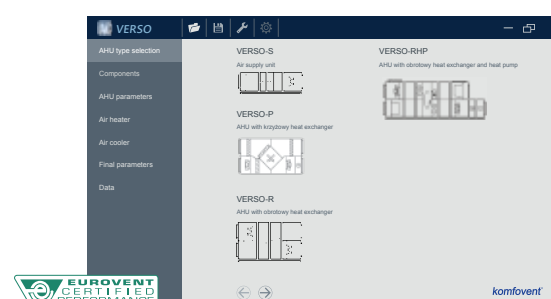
VERSO

AHU type selection

Components

AHU parameters

Air heater

Air cooler

Final parameters

Data

VERSO-S

Air supply unit

VERSO-P

AHU with krzyżowy heat exchanger

VERSO-R

AHU with obrotowy heat exchanger

VERSO-RHP

AHU with obrotowy heat exchanger and heat pump

EUROVENT CERTIFIED PERFORMANCE

komfovent